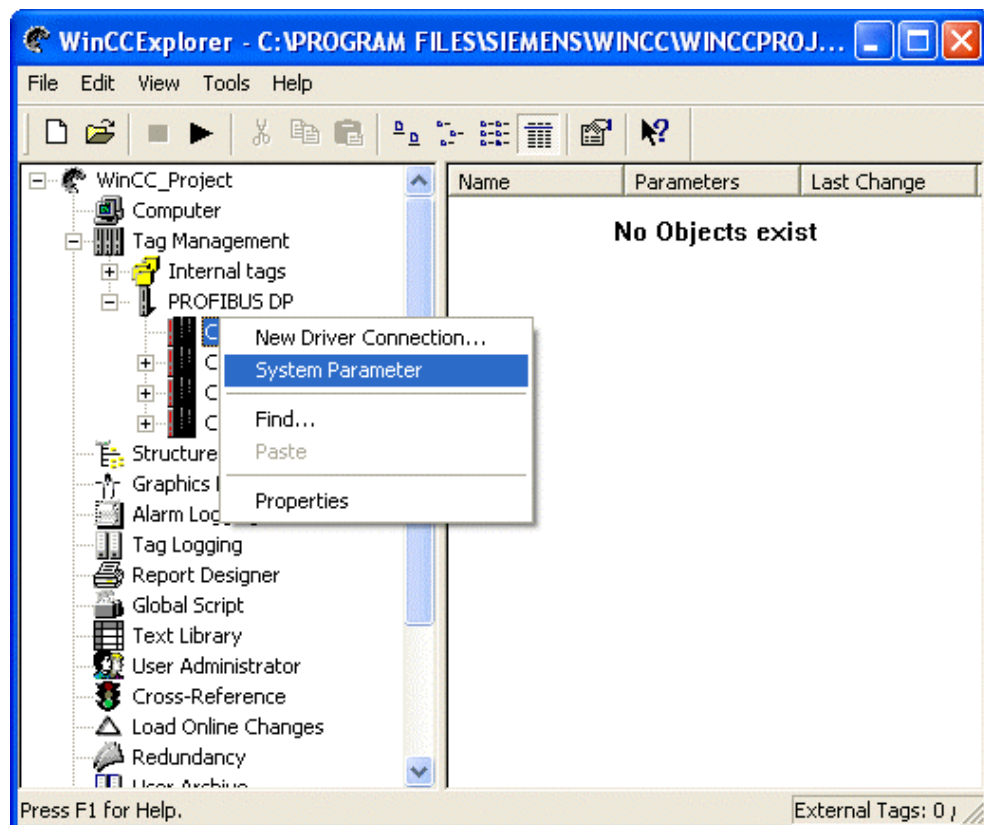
WinCCExplorer - C:\PROGRAM FILES\SIEMENS\WINCC\WINCCPROJ...

File Edit View Tools Help

WinCC_Project
Computer
Tag Management
Internal tags
PROFIBUS DP
C
C
C
C
Structure
Graphics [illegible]
Alarm Lo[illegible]
Tag Logging
Report Designer
Global Script
Text Library
User Administrator
Cross-Reference
Load Online Changes
Redundancy
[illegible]

New Driver Connection...
System Parameter
Find...
Paste
Properties

| Name | Parameters | Last Change |
|---|---|---|

No Objects exist

Press F1 for Help.
External Tags: 0 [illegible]